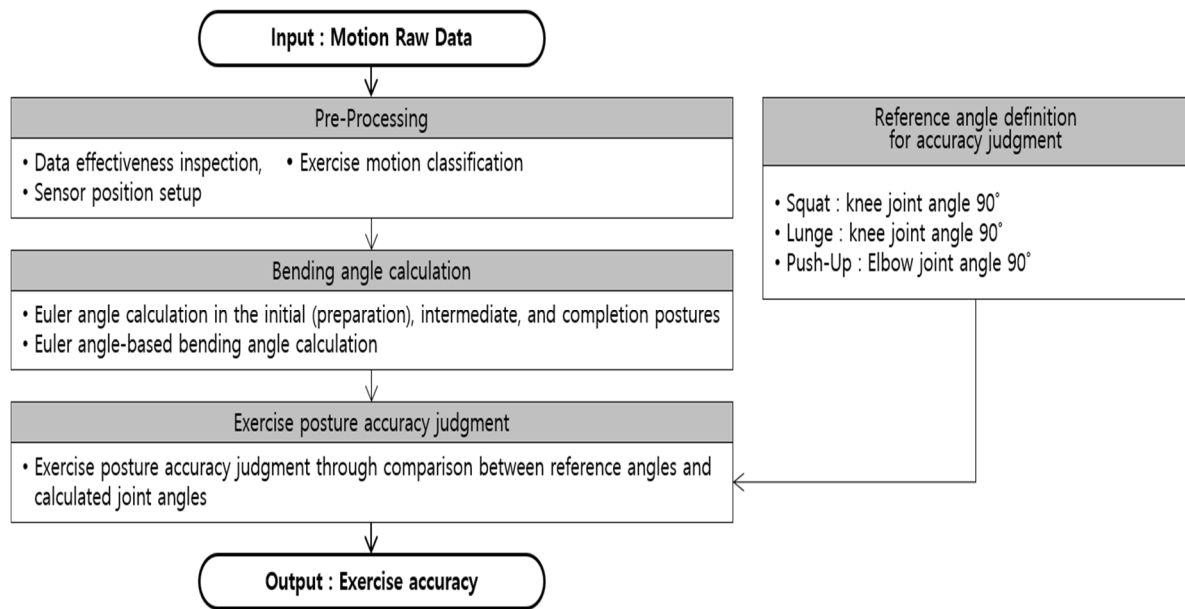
Input : Motion Raw Data

Pre-Processing

• Data effectiveness inspection, • Exercise motion classification
• Sensor position setup

Reference angle definition for accuracy judgment

• Squat : knee joint angle 90˚
• Lunge : knee joint angle 90˚
• Push-Up : Elbow joint angle 90˚

Bending angle calculation

• Euler angle calculation in the initial (preparation), intermediate, and completion postures
• Euler angle-based bending angle calculation

Exercise posture accuracy judgment

• Exercise posture accuracy judgment through comparison between reference angles and calculated joint angles

Output : Exercise accuracy